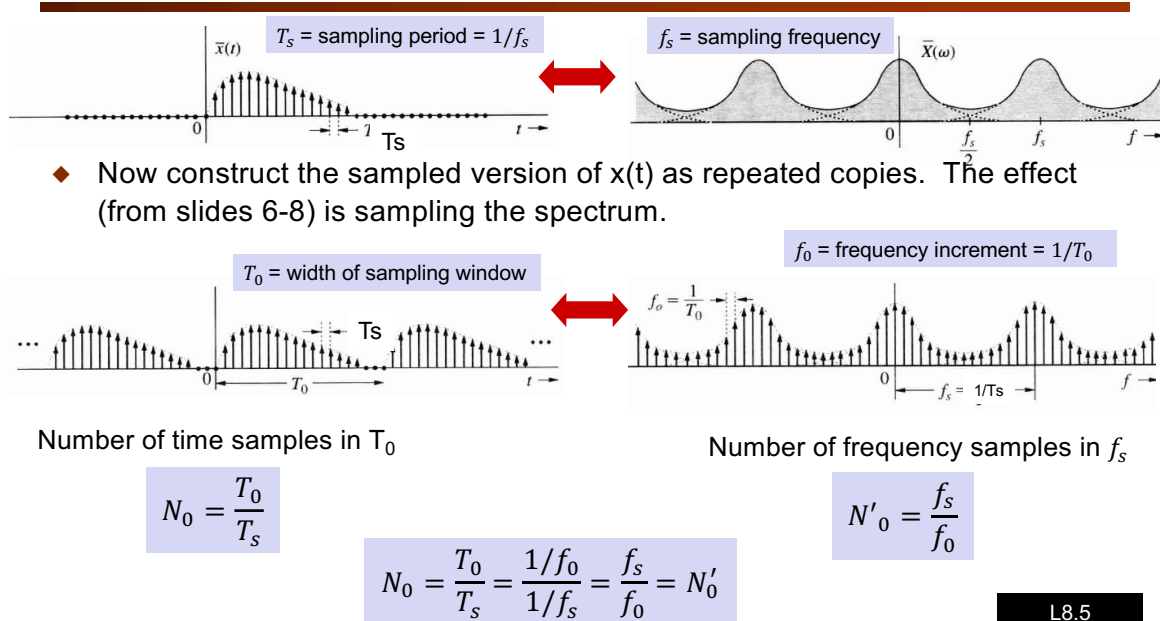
$T_s$ = sampling period = $1/f_s$

$\bar{x}(t)$

0

T

Ts

$t$

$f_s$ = sampling frequency

$\bar{X}(\omega)$

0

$\frac{f_s}{2}$

$f_s$

$f$

Now construct the sampled version of x(t) as repeated copies. The effect (from slides 6-8) is sampling the spectrum.

$T_0$ = width of sampling window

...

Ts

...

0

$T_0$

$t$

$f_0$ = frequency increment = $1/T_0$

$f_o = \frac{1}{T_0}$

0

$f_s$ = 1/Ts

$f$

Number of time samples in $T_0$

$N_0 = \frac{T_0}{T_s}$

Number of frequency samples in $f_s$

$N'_0 = \frac{f_s}{f_0}$

$N_0 = \frac{T_0}{T_s} = \frac{1/f_0}{1/f_s} = \frac{f_s}{f_0} = N'_0$

L8.5